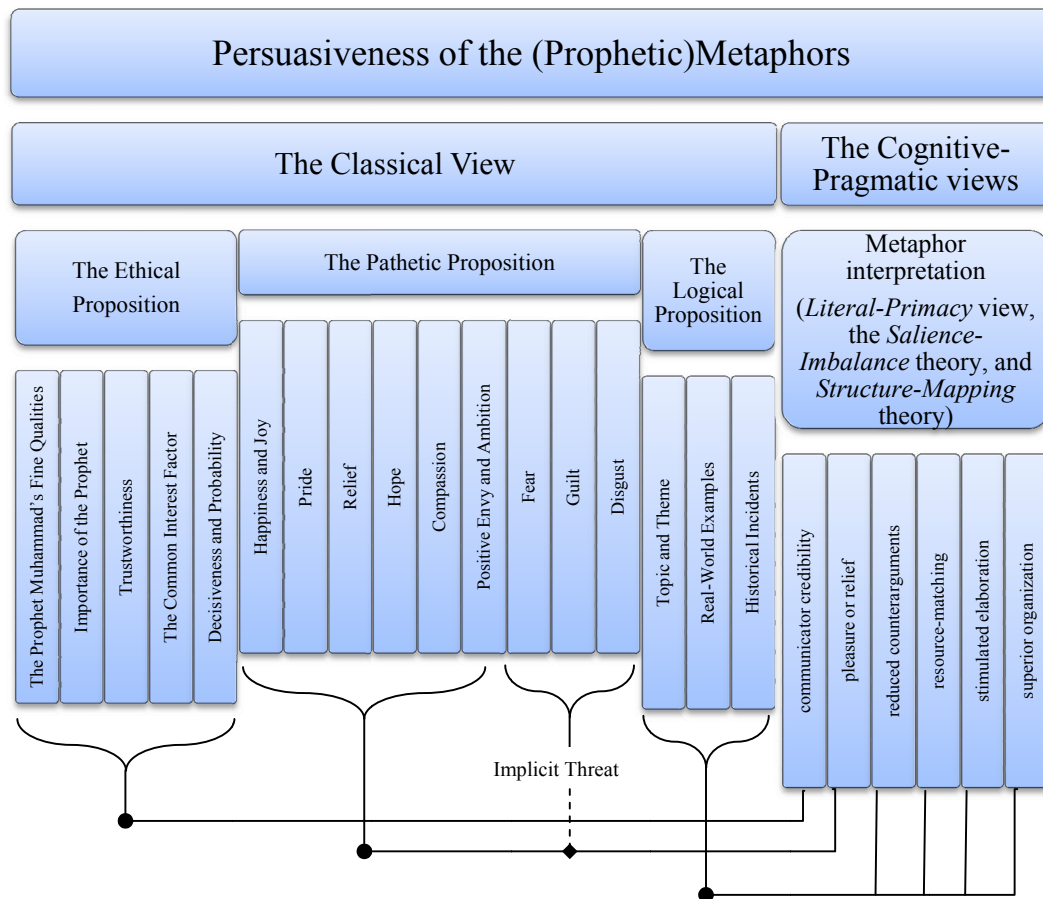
Persuasiveness of the (Prophetic)Metaphors

The Classical View

The Cognitive-Pragmatic views

The Ethical Proposition

The Pathetic Proposition

The Logical Proposition

Metaphor interpretation (*Literal-Primacy* view, the *Salience-Imbalance* theory, and *Structure-Mapping* theory)

The Prophet Muhammad's Fine Qualities

Importance of the Prophet

Trustworthiness

The Common Interest Factor

Decisiveness and Probability

Happiness and Joy

Pride

Relief

Hope

Compassion

Positive Envy and Ambition

Fear

Guilt

Disgust

Topic and Theme

Real-World Examples

Historical Incidents

communicator credibility

pleasure or relief

reduced counterarguments

resource-matching

stimulated elaboration

superior organization

Implicit Threat